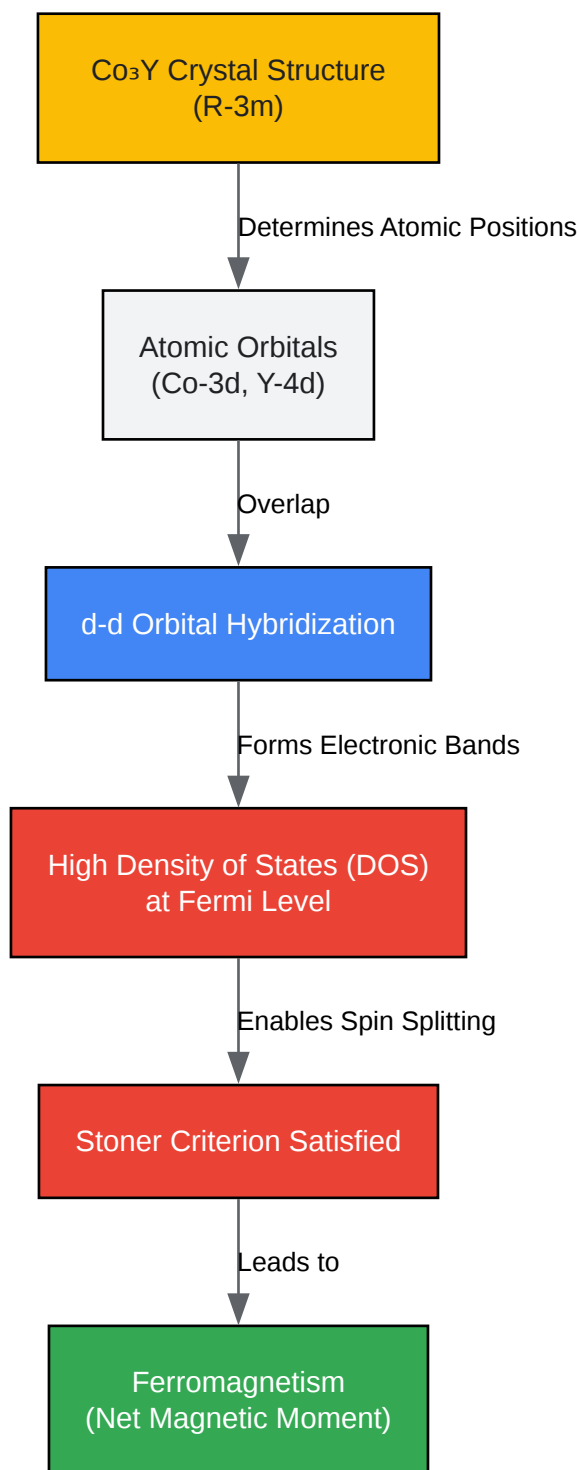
$Co_3Y$ Crystal Structure
(R-3m)

Determines Atomic Positions

Atomic Orbitals
(Co-3d, Y-4d)

Overlap

d-d Orbital Hybridization

Forms Electronic Bands

High Density of States (DOS)
at Fermi Level

Enables Spin Splitting

Stoner Criterion Satisfied

Leads to

Ferromagnetism
(Net Magnetic Moment)